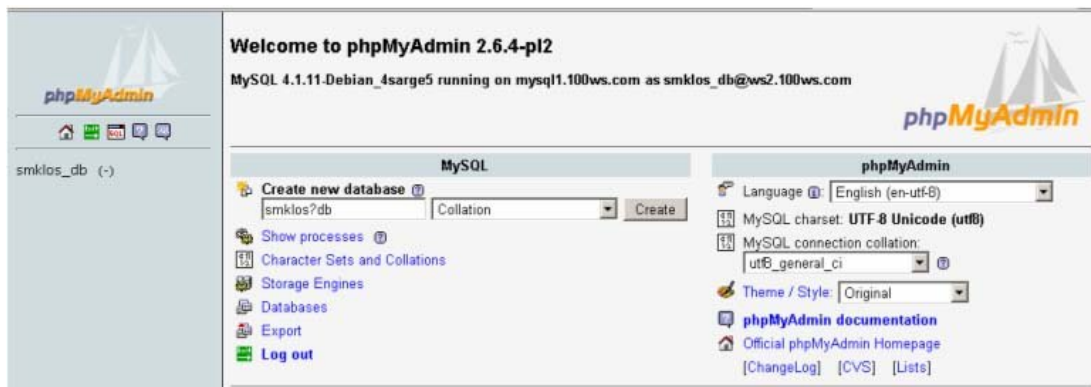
phpMyAdmin

smklos_db (-)

Welcome to phpMyAdmin 2.6.4-pl2

MySQL 4.1.11-Debian_4sarge5 running on mysql1.100ws.com as smklos_db@ws2.100ws.com

phpMyAdmin

MySQL

Create new database

smklos?db

Collation

Create

Show processes

Character Sets and Collations

Storage Engines

Databases

Export

Log out

phpMyAdmin

Language: English (en-utf-8)

MySQL charset: UTF-8 Unicode (utf8)

MySQL connection collation:

utf8_general_ci

Theme / Style: Original

phpMyAdmin documentation

Official phpMyAdmin Homepage

[ChangeLog] [CVS] [Lists]